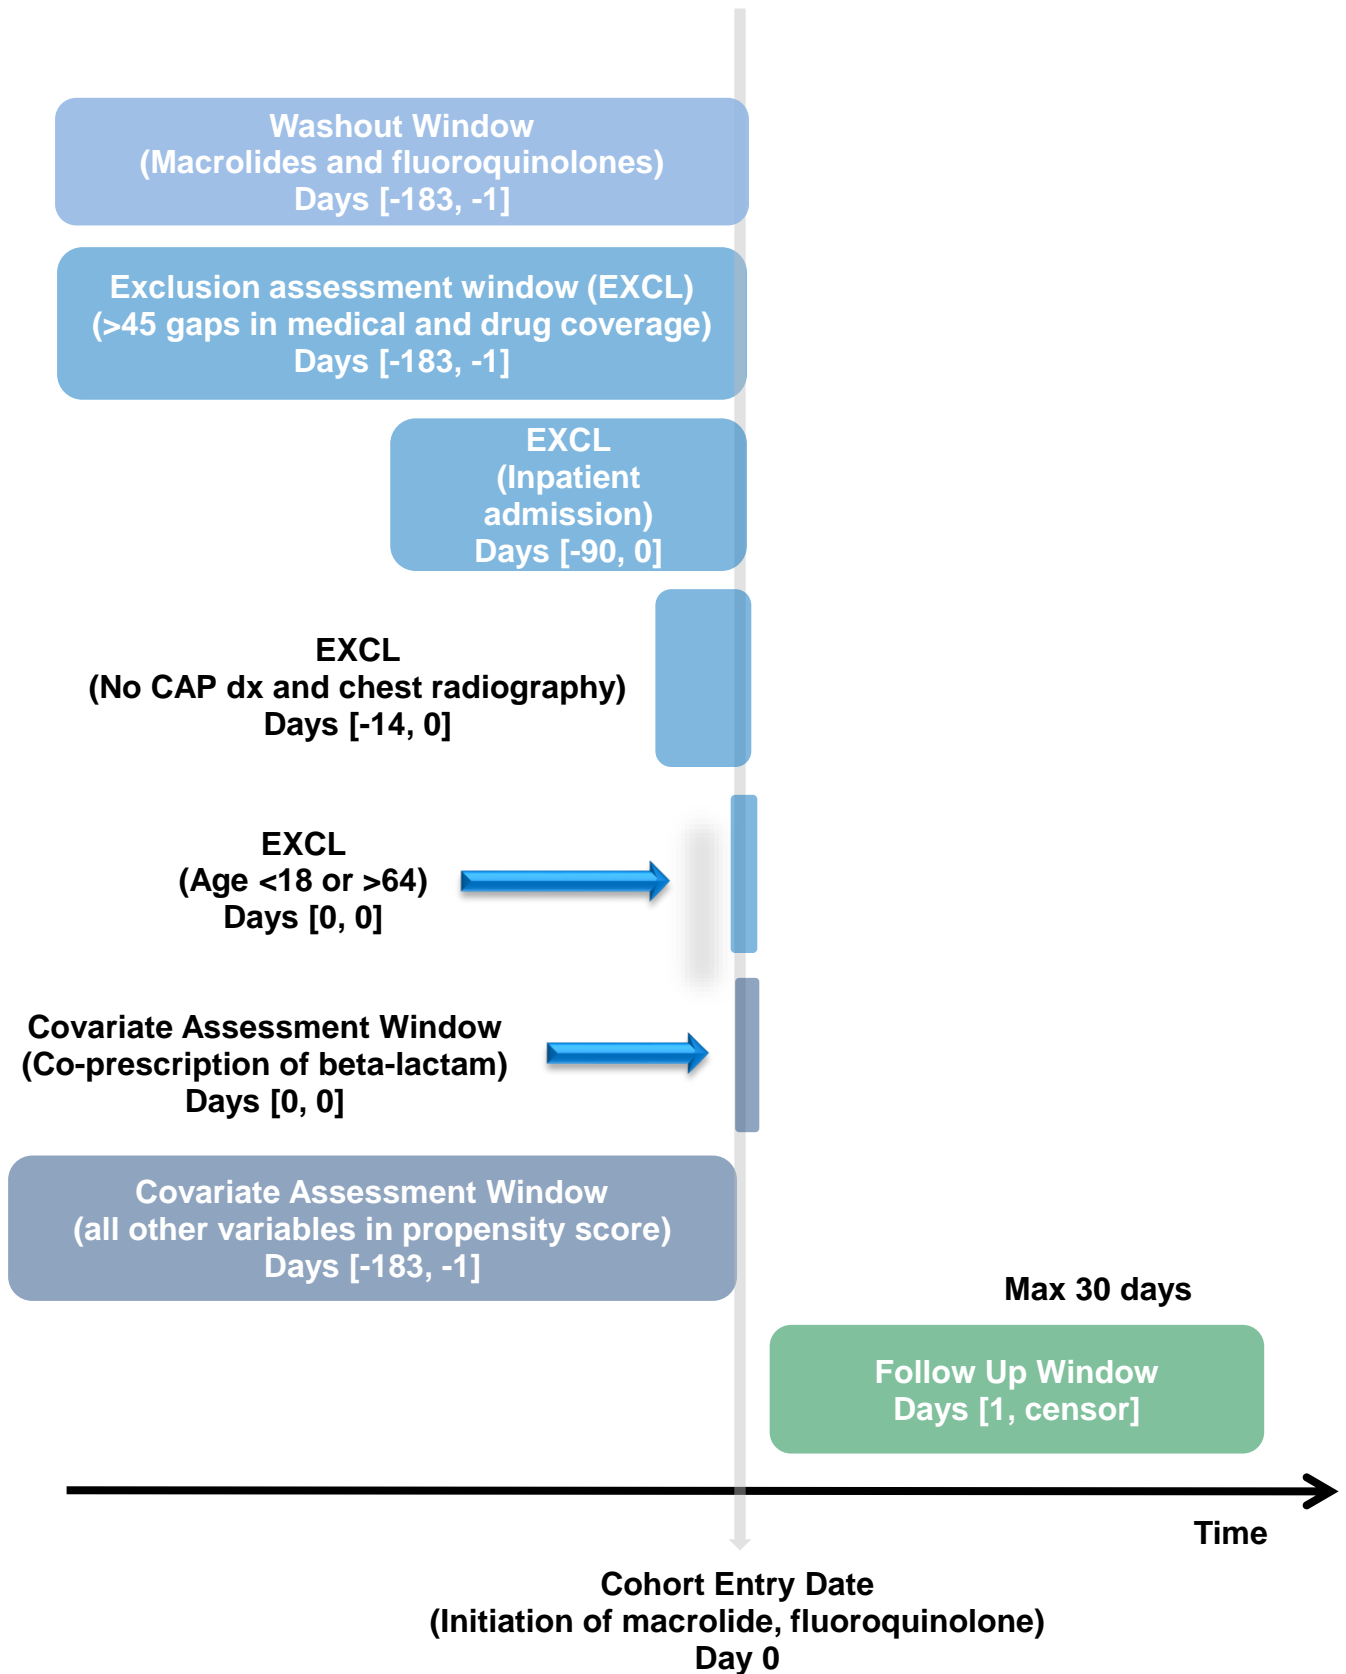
Washout Window
(Macrolides and fluoroquinolones)
Days [-183, -1]

Exclusion assessment window (EXCL)
(>45 gaps in medical and drug coverage)
Days [-183, -1]

EXCL
(Inpatient admission)
Days [-90, 0]

EXCL
(No CAP dx and chest radiography)
Days [-14, 0]

EXCL
(Age <18 or >64)
Days [0, 0]

Covariate Assessment Window
(Co-prescription of beta-lactam)
Days [0, 0]

Covariate Assessment Window
(all other variables in propensity score)
Days [-183, -1]

Max 30 days

Follow Up Window
Days [1, censor]

Time

Cohort Entry Date
(Initiation of macrolide, fluoroquinolone)
Day 0